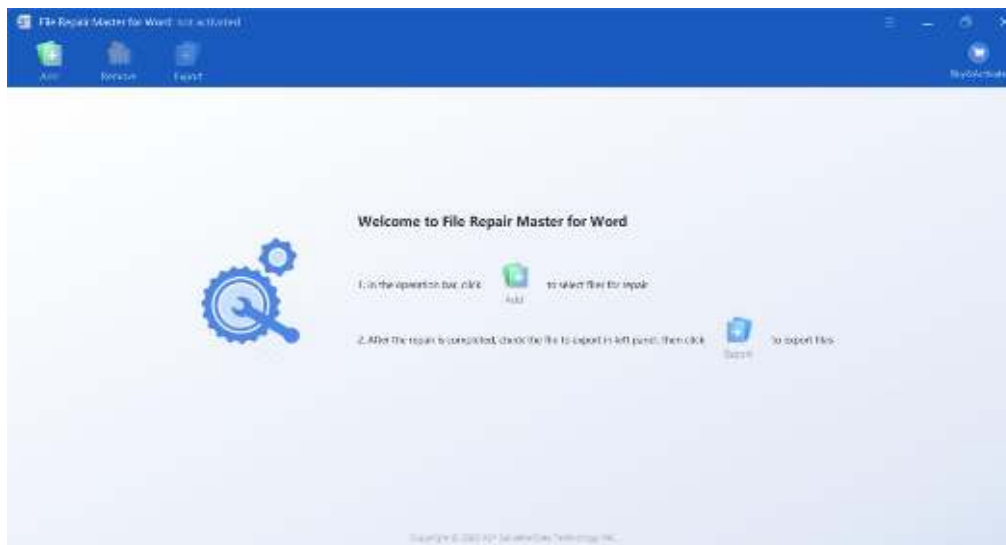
File Repair Master for Word not activated

Add Remove Export

Buy&Activate

Welcome to File Repair Master for Word

1. In the operation bar, click Add to select files for repair

2. After the repair is completed, check the file to export in left panel, then click Export to export files

Copyright © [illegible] All SalvationData Technology INC.